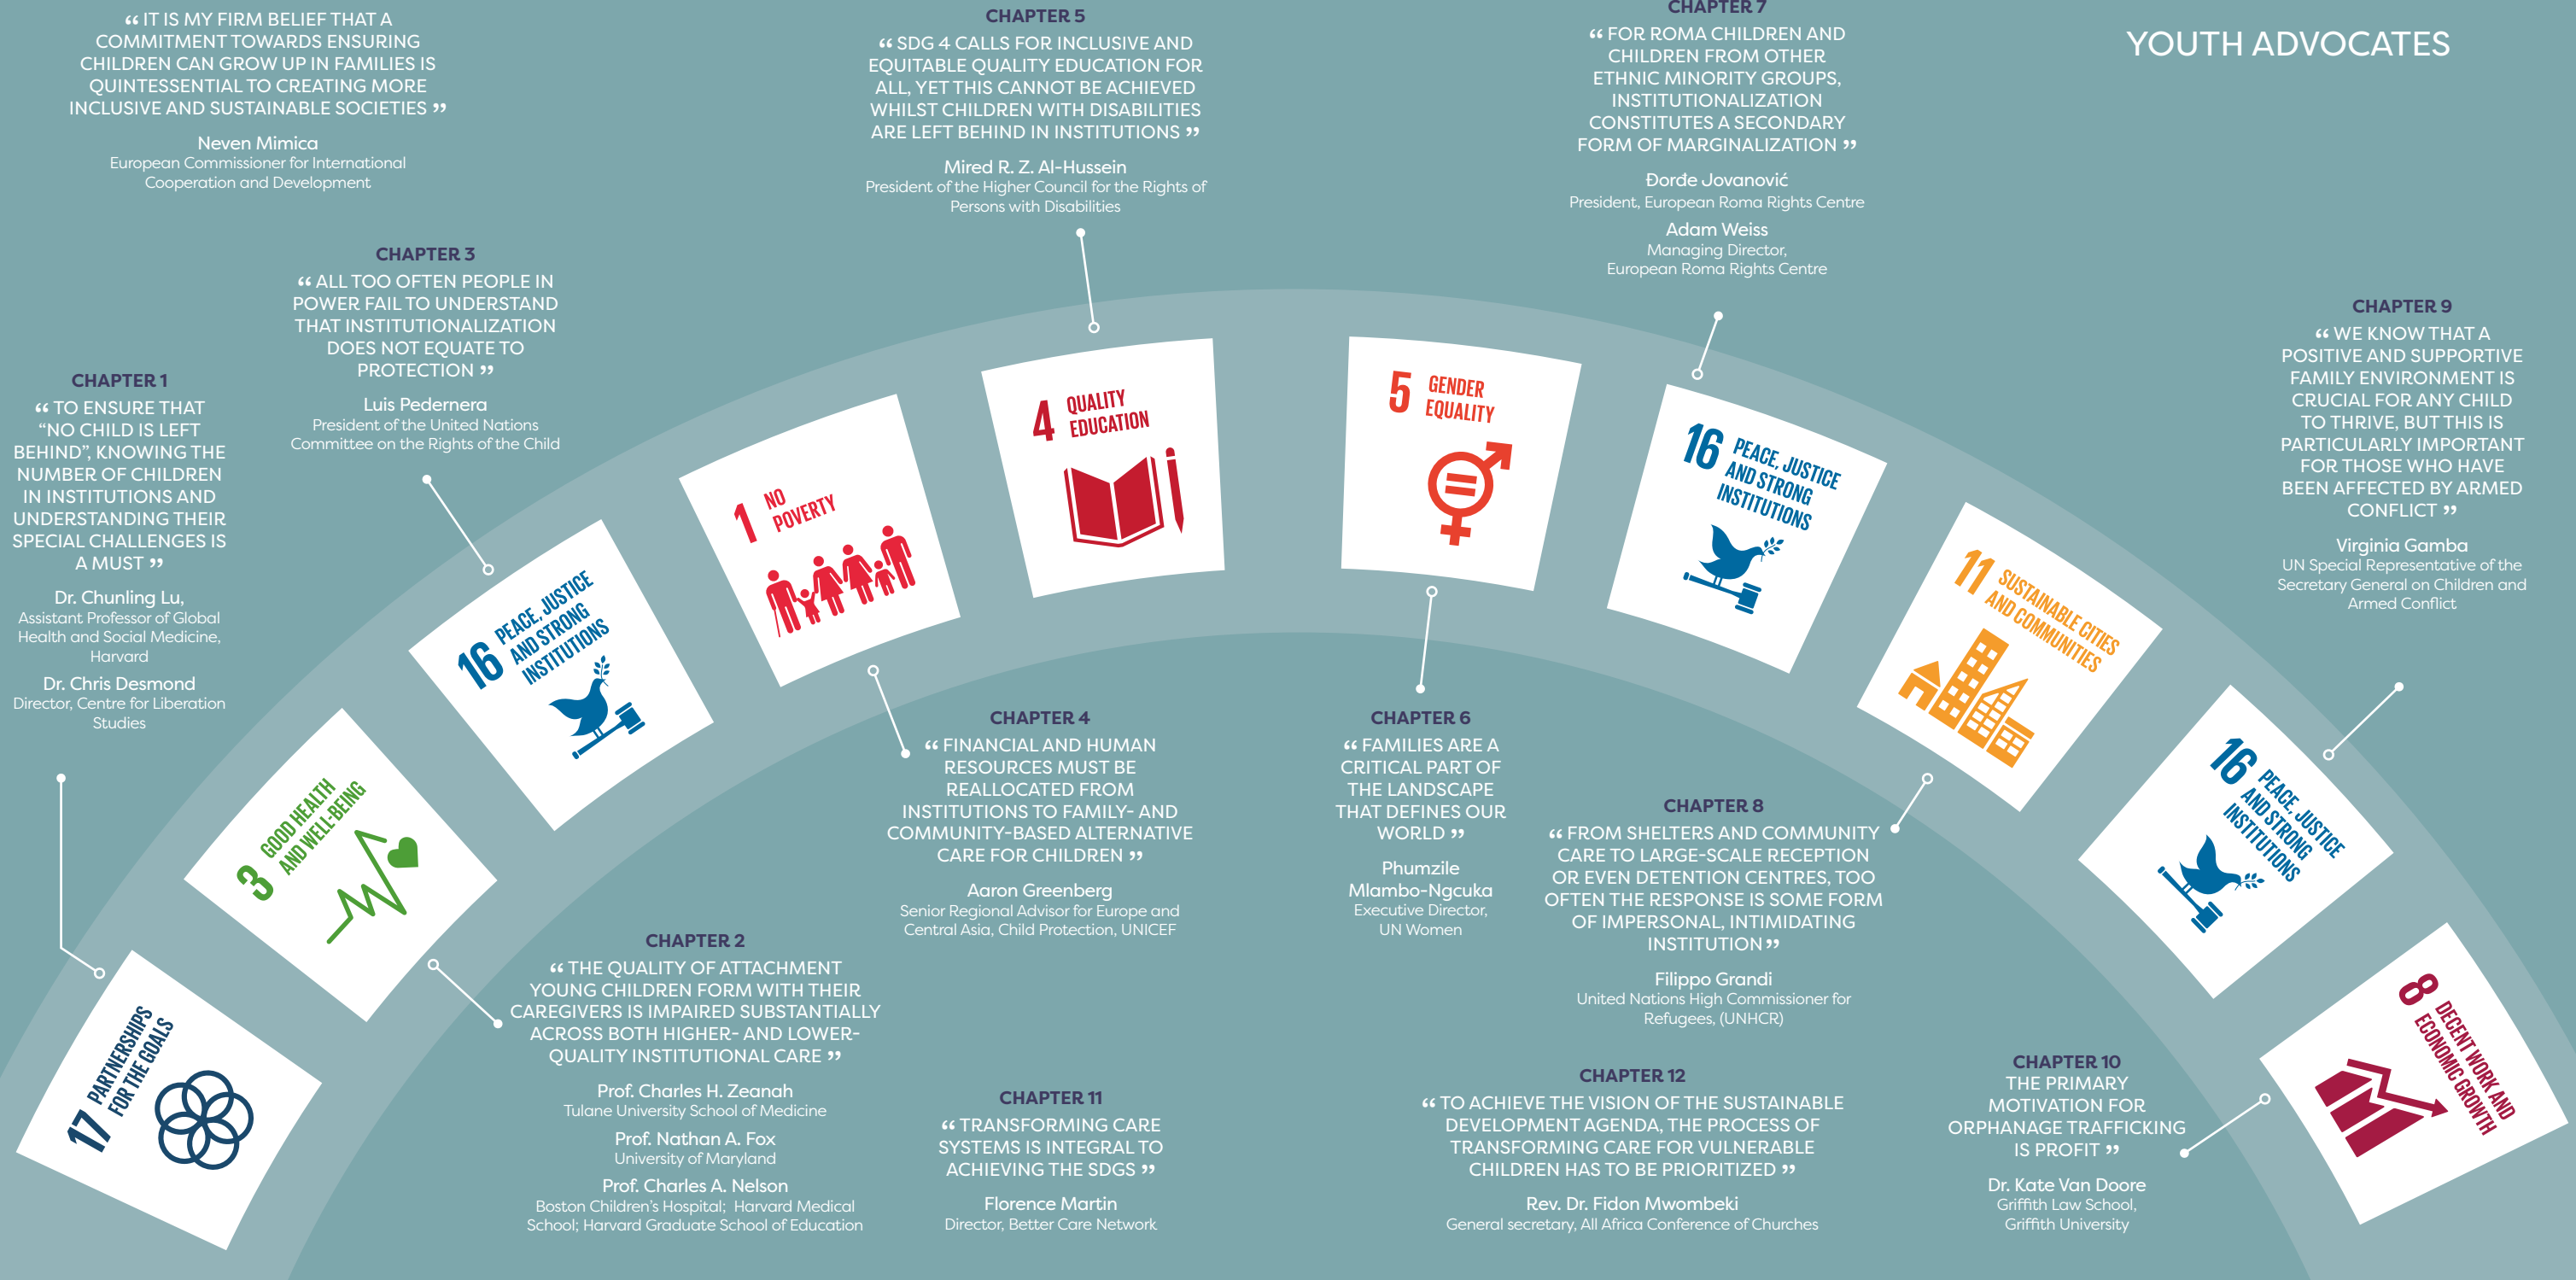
“ IT IS MY FIRM BELIEF THAT A COMMITMENT TOWARDS ENSURING CHILDREN CAN GROW UP IN FAMILIES IS QUINTESSENTIAL TO CREATING MORE INCLUSIVE AND SUSTAINABLE SOCIETIES ”

Neven Mimica
European Commissioner for International Cooperation and Development

CHAPTER 5
“ SDG 4 CALLS FOR INCLUSIVE AND EQUITABLE QUALITY EDUCATION FOR ALL, YET THIS CANNOT BE ACHIEVED WHILST CHILDREN WITH DISABILITIES ARE LEFT BEHIND IN INSTITUTIONS ”

Mired R. Z. Al-Hussein
President of the Higher Council for the Rights of Persons with Disabilities

CHAPTER 7
“ FOR ROMA CHILDREN AND CHILDREN FROM OTHER ETHNIC MINORITY GROUPS, INSTITUTIONALIZATION CONSTITUTES A SECONDARY FORM OF MARGINALIZATION ”

Đorđe Jovanović
President, European Roma Rights Centre

Adam Weiss
Managing Director, European Roma Rights Centre

YOUTH ADVOCATES

CHAPTER 3
“ ALL TOO OFTEN PEOPLE IN POWER FAIL TO UNDERSTAND THAT INSTITUTIONALIZATION DOES NOT EQUATE TO PROTECTION ”

Luis Pedernera
President of the United Nations Committee on the Rights of the Child

CHAPTER 9
“ WE KNOW THAT A POSITIVE AND SUPPORTIVE FAMILY ENVIRONMENT IS CRUCIAL FOR ANY CHILD TO THRIVE, BUT THIS IS PARTICULARLY IMPORTANT FOR THOSE WHO HAVE BEEN AFFECTED BY ARMED CONFLICT ”

Virginia Gamba
UN Special Representative of the Secretary General on Children and Armed Conflict

CHAPTER 1
“ TO ENSURE THAT “NO CHILD IS LEFT BEHIND”, KNOWING THE NUMBER OF CHILDREN IN INSTITUTIONS AND UNDERSTANDING THEIR SPECIAL CHALLENGES IS A MUST ”

Dr. Chunling Lu,
Assistant Professor of Global Health and Social Medicine, Harvard

Dr. Chris Desmond
Director, Centre for Liberation Studies

4 QUALITY EDUCATION

5 GENDER EQUALITY

1 NO POVERTY

16 PEACE, JUSTICE AND STRONG INSTITUTIONS

16 PEACE, JUSTICE AND STRONG INSTITUTIONS

11 SUSTAINABLE CITIES AND COMMUNITIES

3 GOOD HEALTH AND WELL-BEING

16 PEACE, JUSTICE AND STRONG INSTITUTIONS

17 PARTNERSHIPS FOR THE GOALS

8 DECENT WORK AND ECONOMIC GROWTH

CHAPTER 4
“ FINANCIAL AND HUMAN RESOURCES MUST BE REALLOCATED FROM INSTITUTIONS TO FAMILY- AND COMMUNITY-BASED ALTERNATIVE CARE FOR CHILDREN ”

Aaron Greenberg
Senior Regional Advisor for Europe and Central Asia, Child Protection, UNICEF

CHAPTER 6
“ FAMILIES ARE A CRITICAL PART OF THE LANDSCAPE THAT DEFINES OUR WORLD ”

Phumzile Mlambo-Ngcuka
Executive Director, UN Women

CHAPTER 8
“ FROM SHELTERS AND COMMUNITY CARE TO LARGE-SCALE RECEPTION OR EVEN DETENTION CENTRES, TOO OFTEN THE RESPONSE IS SOME FORM OF IMPERSONAL, INTIMIDATING INSTITUTION ”

Filippo Grandi
United Nations High Commissioner for Refugees, (UNHCR)

CHAPTER 2
“ THE QUALITY OF ATTACHMENT YOUNG CHILDREN FORM WITH THEIR CAREGIVERS IS IMPAIRED SUBSTANTIALLY ACROSS BOTH HIGHER- AND LOWER-QUALITY INSTITUTIONAL CARE ”

Prof. Charles H. Zeanah
Tulane University School of Medicine

Prof. Nathan A. Fox
University of Maryland

Prof. Charles A. Nelson
Boston Children's Hospital; Harvard Medical School; Harvard Graduate School of Education

CHAPTER 11
“ TRANSFORMING CARE SYSTEMS IS INTEGRAL TO ACHIEVING THE SDGS ”

Florence Martin
Director, Better Care Network

CHAPTER 12
“ TO ACHIEVE THE VISION OF THE SUSTAINABLE DEVELOPMENT AGENDA, THE PROCESS OF TRANSFORMING CARE FOR VULNERABLE CHILDREN HAS TO BE PRIORITIZED ”

Rev. Dr. Fidon Mwombeki
General secretary, All Africa Conference of Churches

CHAPTER 10
THE PRIMARY MOTIVATION FOR ORPHANAGE TRAFFICKING IS PROFIT ”

Dr. Kate Van Doore
Griffith Law School, Griffith University